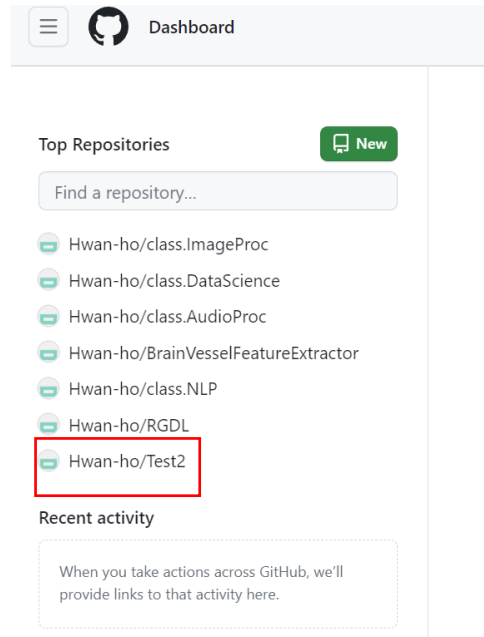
Dashboard

Top Repositories

New

Find a repository...

Hwan-ho/class.ImageProc

Hwan-ho/class.DataScience

Hwan-ho/class.AudioProc

Hwan-ho/BrainVesselFeatureExtractor

Hwan-ho/class.NLP

Hwan-ho/RGDL

Hwan-ho/Test2

Recent activity

When you take actions across GitHub, we'll provide links to that activity here.